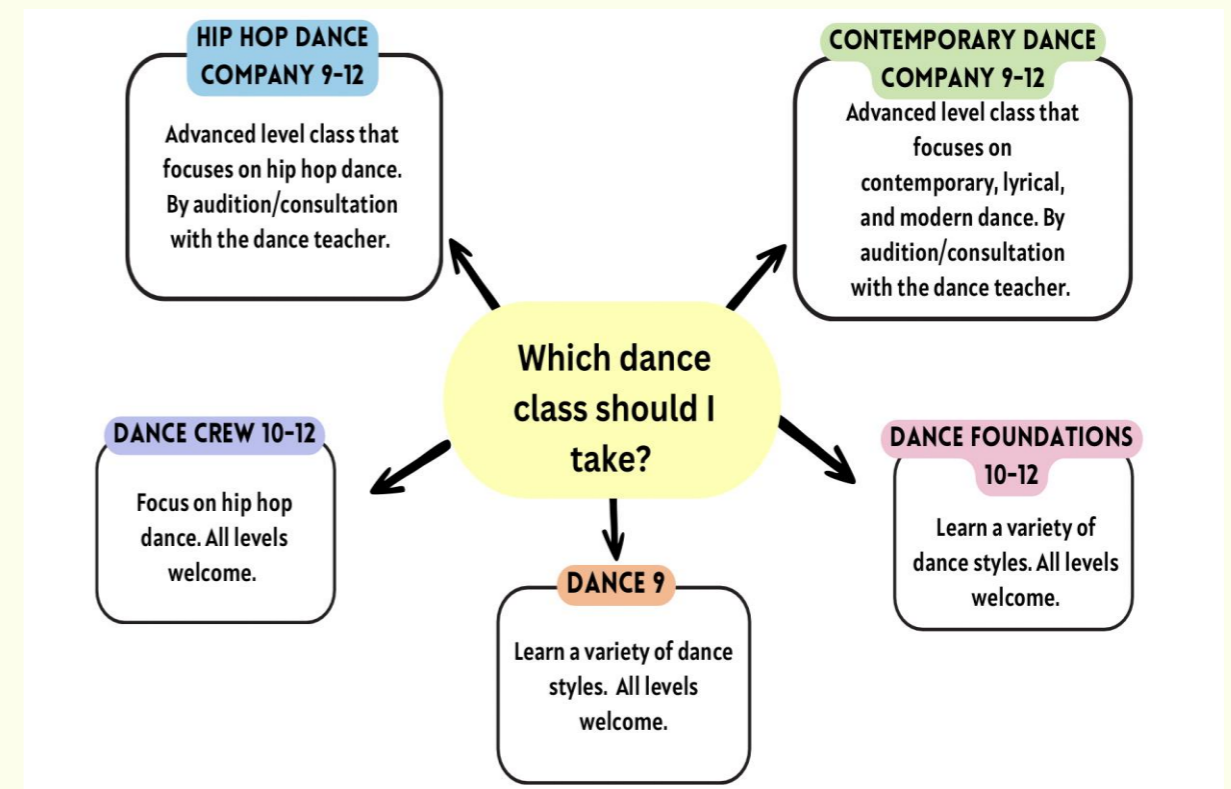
HIP HOP DANCE COMPANY 9-12

Advanced level class that focuses on hip hop dance. By audition/consultation with the dance teacher.

CONTEMPORARY DANCE COMPANY 9-12

Advanced level class that focuses on contemporary, lyrical, and modern dance. By audition/consultation with the dance teacher.

Which dance class should I take?

DANCE CREW 10-12

Focus on hip hop dance. All levels welcome.

DANCE FOUNDATIONS 10-12

Learn a variety of dance styles. All levels welcome.

DANCE 9

Learn a variety of dance styles. All levels welcome.